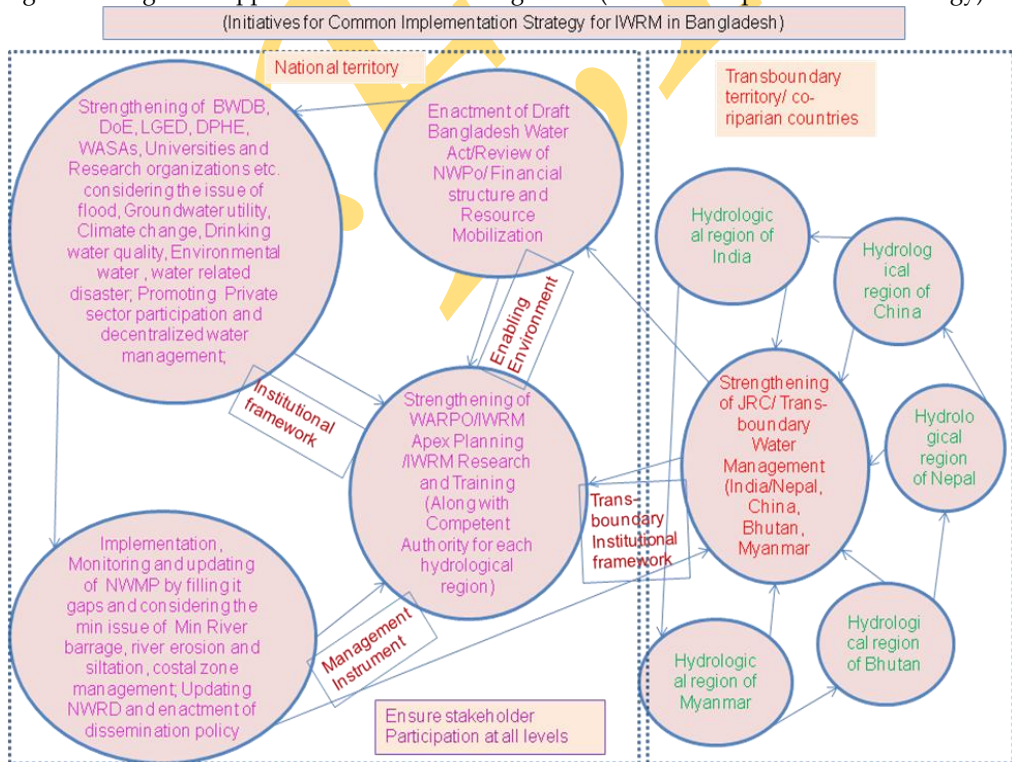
(Initiatives for Common Implementation Strategy for IWRM in Bangladesh)

National territory

Strengthening of BWDB, DoE, LGED, DPHE, WASAs, Universities and Research organizations etc. considering the issue of flood, Groundwater utility, Climate change, Drinking water quality, Environmental water , water related disaster; Promoting Private sector participation and decentralized water management;

Enactment of Draft Bangladesh Water Act/Review of NWPo/Financial structure and Resource Mobilization

Enabling Environment

Institutional framework

Strengthening of WARPO/IWRM Apex Planning /IWRM Research and Training (Along with Competent Authority for each hydrological region)

Implementation, Monitoring and updating of NWMP by filling it gaps and considering the min issue of Min River barrage, river erosion and siltation, costal zone management; Updating NWRD and enactment of dissemination policy

Management Instrument

Ensure stakeholder Participation at all levels

Transboundary territory/ co-riparian countries

Hydrological region of India

Hydrological region of China

Hydrological region of Nepal

Strengthening of JRC/ Trans-boundary Water Management (India/Nepal, China, Bhutan, Myanmar

Trans-boundary Institutional framework

Hydrological region of Bhutan

Hydrological region of Myanmar